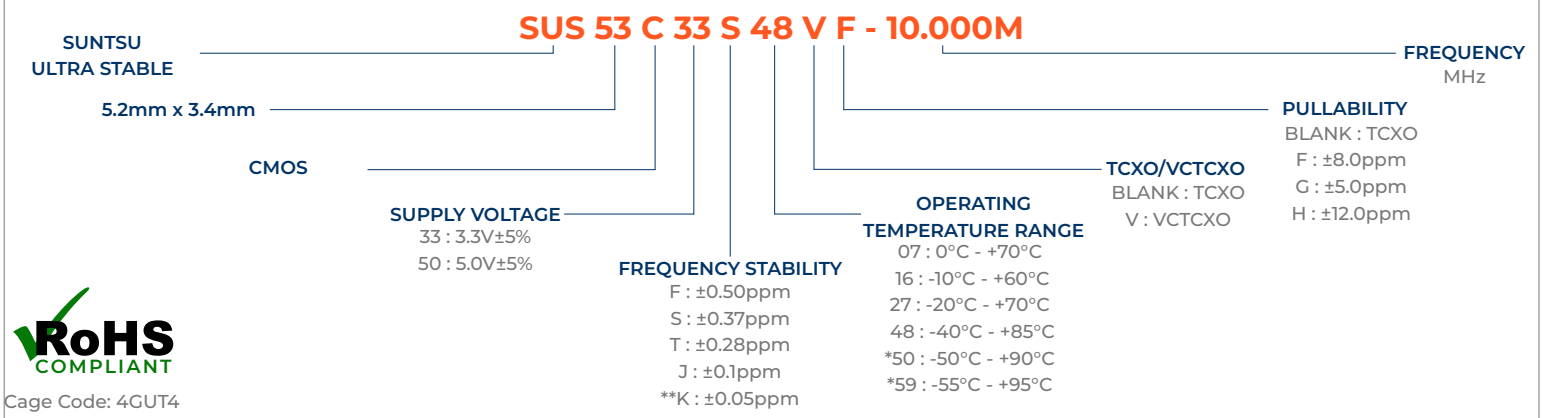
SUS 53 C 33 S 48 V F - 10.000M

SUNTSU
ULTRA STABLE

5.2mm x 3.4mm

CMOS

SUPPLY VOLTAGE
33 : 3.3V±5%
50 : 5.0V±5%

FREQUENCY STABILITY
F : ±0.50ppm
S : ±0.37ppm
T : ±0.28ppm
J : ±0.1ppm
**K : ±0.05ppm

OPERATING
TEMPERATURE RANGE
07 : 0°C - +70°C
16 : -10°C - +60°C
27 : -20°C - +70°C
48 : -40°C - +85°C
*50 : -50°C - +90°C
*59 : -55°C - +95°C

TCXO/VCTCXO
BLANK : TCXO
V : VCTCXO

PULLABILITY
BLANK : TCXO
F : ±8.0ppm
G : ±5.0ppm
H : ±12.0ppm

FREQUENCY
MHz

RoHS
COMPLIANT

Cage Code: 4GUT4